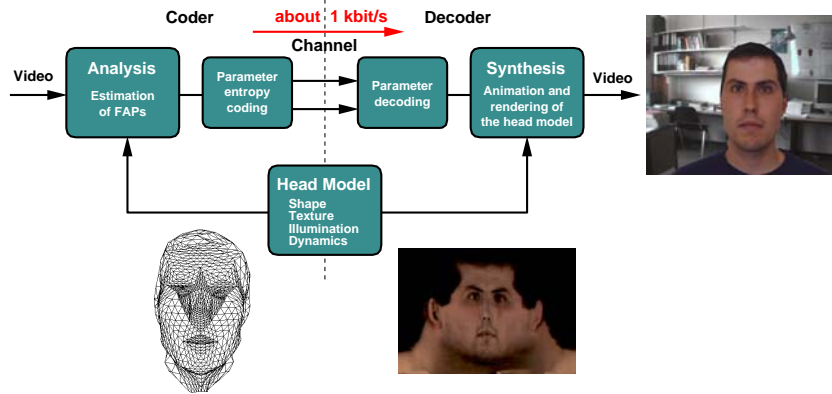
Coder

about 1 kbit/s

Decoder

Channel

Video

Analysis

Estimation of FAPs

Parameter entropy coding

Parameter decoding

Synthesis

Animation and rendering of the head model

Video

Head Model

Shape
Texture
Illumination
Dynamics